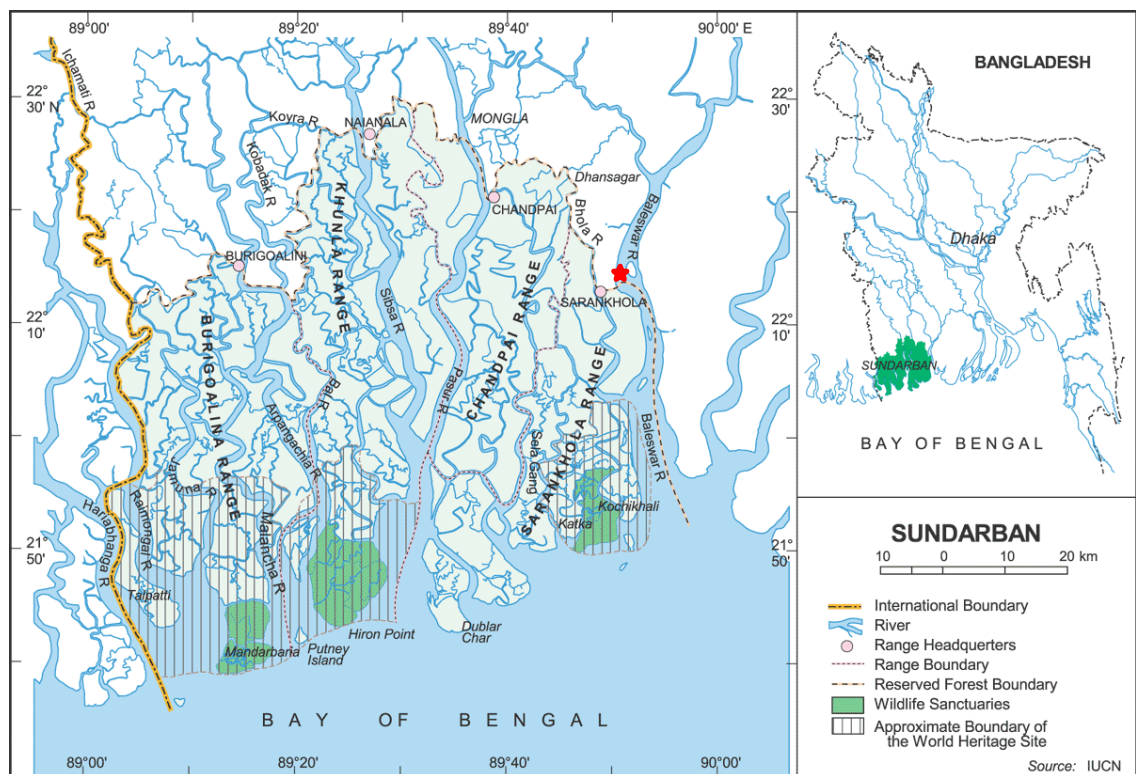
89°00'
89°20'
89°40'
90°00' E

22° 30' N
22° 10'
21° 50'

22° 30'
22° 10'
21° 50'

Ichamati R
Koyra R
NAIANALA
MONGLA
Kobadak R
KHULNA RANGE
CHANDPAI
Dhansagar
Bhola R
Baleswar R
BURIGOALINI
Sibsa R
CHANDPAI RANGE
SARANKHOLA
BURIGOALINA RANGE
Bal R
Arpangacia R
Pasur R
SARANKHOLA RANGE
Sela Gang
Baleswar R
Jamuna R
Raimongal R
Harinbhanga R
Malancha R
Katka
Kochikhali
Talpatti
Mandarbaria
Putney Island
Hiron Point
Dublar Char

BAY OF BENGAL

89°00'
89°20'
89°40'
90°00'

BANGLADESH
Dhaka
SUNDARBAN
BAY OF BENGAL

SUNDARBAN
10 0 10 20 km

International Boundary
River
Range Headquerters
Range Boundary
Reserved Forest Boundary
Wildlife Sanctuaries
Approximate Boundary of the World Heritage Site

Source: IUCN